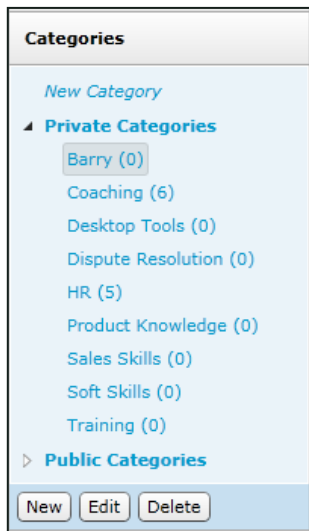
Categories

New Category

Private Categories

Barry (0)

Coaching (6)

Desktop Tools (0)

Dispute Resolution (0)

HR (5)

Product Knowledge (0)

Sales Skills (0)

Soft Skills (0)

Training (0)

Public Categories

New Edit Delete